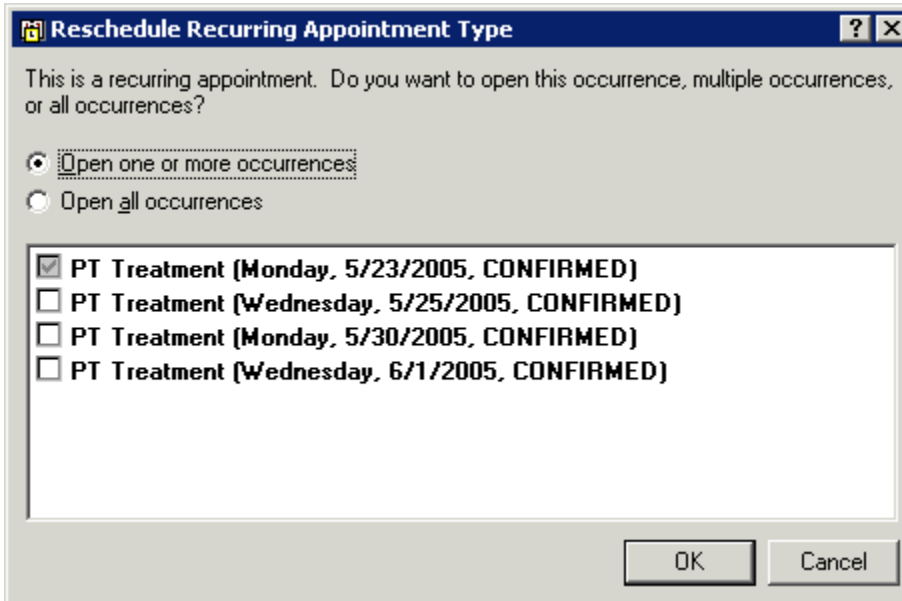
Reschedule Recurring Appointment Type

? X

This is a recurring appointment. Do you want to open this occurrence, multiple occurrences, or all occurrences?

Open one or more occurrences

Open all occurrences

PT Treatment (Monday, 5/23/2005, CONFIRMED)
PT Treatment (Wednesday, 5/25/2005, CONFIRMED)
PT Treatment (Monday, 5/30/2005, CONFIRMED)
PT Treatment (Wednesday, 6/1/2005, CONFIRMED)

OK

Cancel